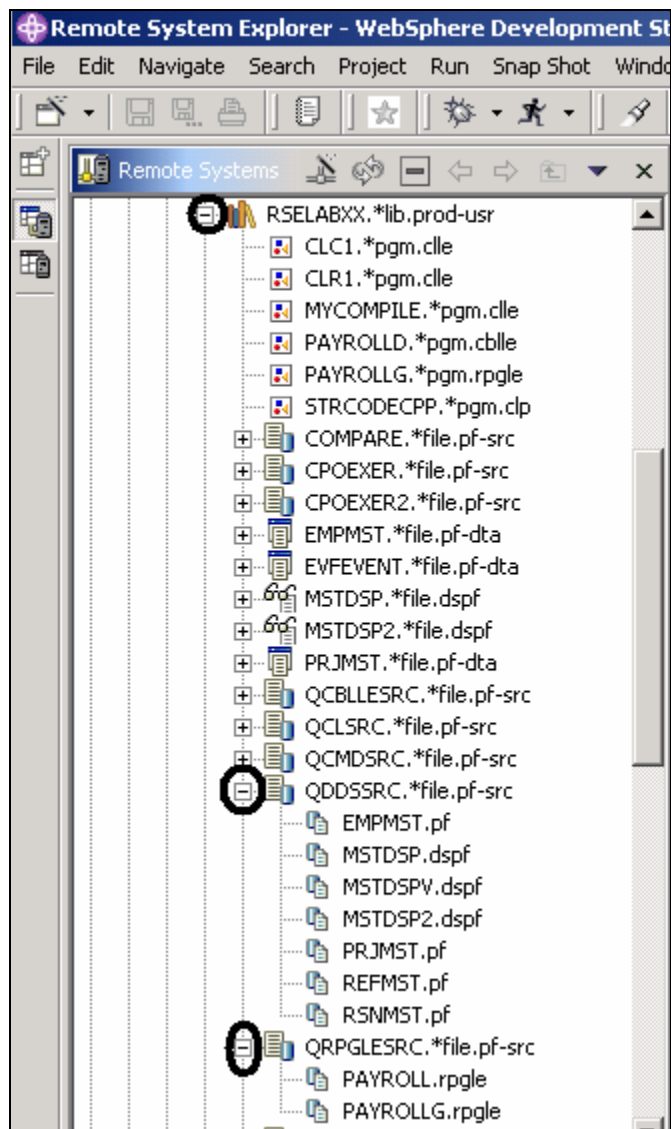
Remote System Explorer - WebSphere Development St

File Edit Navigate Search Project Run Snap Shot Windo

Remote Systems

RSELABXX.*lib.prod-usr
CLC1.*pgm.clle
CLR1.*pgm.clle
MYCOMPILE.*pgm.clle
PAYROLLD.*pgm.cblle
PAYROLLG.*pgm.rpgle
STRCODECPP.*pgm.clp
COMPARE.*file.pf-src
CPOEXER.*file.pf-src
CPOEXER2.*file.pf-src
EMPMST.*file.pf-dta
EVFEVENT.*file.pf-dta
MSTDSP.*file.dspf
MSTDSP2.*file.dspf
PRJMST.*file.pf-dta
QCBLLESRC.*file.pf-src
QCLSRC.*file.pf-src
QCMDSRC.*file.pf-src
QDDSSRC.*file.pf-src
EMPMST.pf
MSTDSP.dspf
MSTDSPV.dspf
MSTDSP2.dspf
PRJMST.pf
REFMST.pf
RSNMST.pf
QRPGLESRC.*file.pf-src
PAYROLL.rpgle
PAYROLLG.rpgle